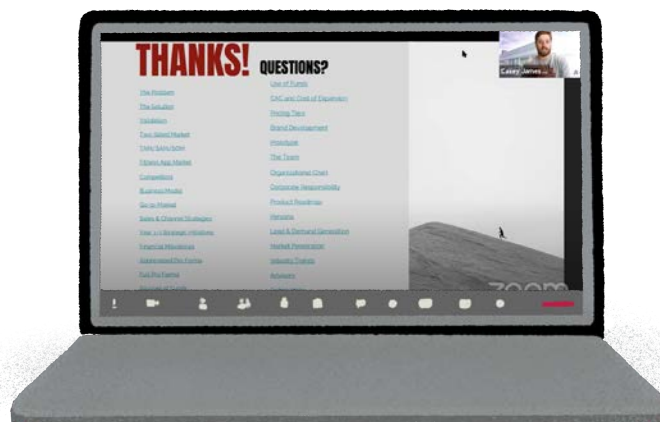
THANKS! QUESTIONS?

The Problem
The Solution
Validation
Two-Sided Market
TAM/SAM/SOM
Fitness App Market
Competitors
Business Model
Go to Market
Sales & Channel Strategies
Year 1-3 Strategic Initiatives
Financial Milestones
Abbreviated Pro Forma
Full Pro Forma
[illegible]

Use of Funds
CAC and Cost of Equipment
Pricing Tiers
Brand Development
Prototype
The Team
Organizational Chart
Corporate Responsibility
Product Roadmap
Website
Lead & Demand Generation
Market Penetration
Industry Trends
Answers
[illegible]

Casey James

zoom